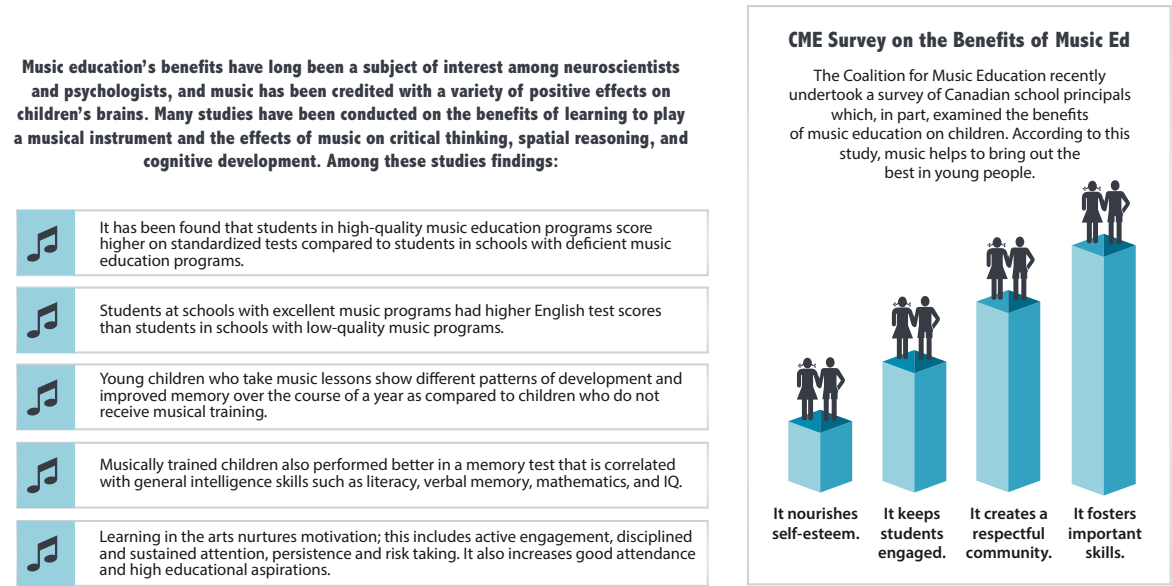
Music education's benefits have long been a subject of interest among neuroscientists and psychologists, and music has been credited with a variety of positive effects on children's brains. Many studies have been conducted on the benefits of learning to play a musical instrument and the effects of music on critical thinking, spatial reasoning, and cognitive development. Among these studies findings:

It has been found that students in high-quality music education programs score higher on standardized tests compared to students in schools with deficient music education programs.

Students at schools with excellent music programs had higher English test scores than students in schools with low-quality music programs.

Young children who take music lessons show different patterns of development and improved memory over the course of a year as compared to children who do not receive musical training.

Musically trained children also performed better in a memory test that is correlated with general intelligence skills such as literacy, verbal memory, mathematics, and IQ.

Learning in the arts nurtures motivation; this includes active engagement, disciplined and sustained attention, persistence and risk taking. It also increases good attendance and high educational aspirations.

CME Survey on the Benefits of Music Ed

The Coalition for Music Education recently undertook a survey of Canadian school principals which, in part, examined the benefits of music education on children. According to this study, music helps to bring out the best in young people.

It nourishes self-esteem.

It keeps students engaged.

It creates a respectful community.

It fosters important skills.